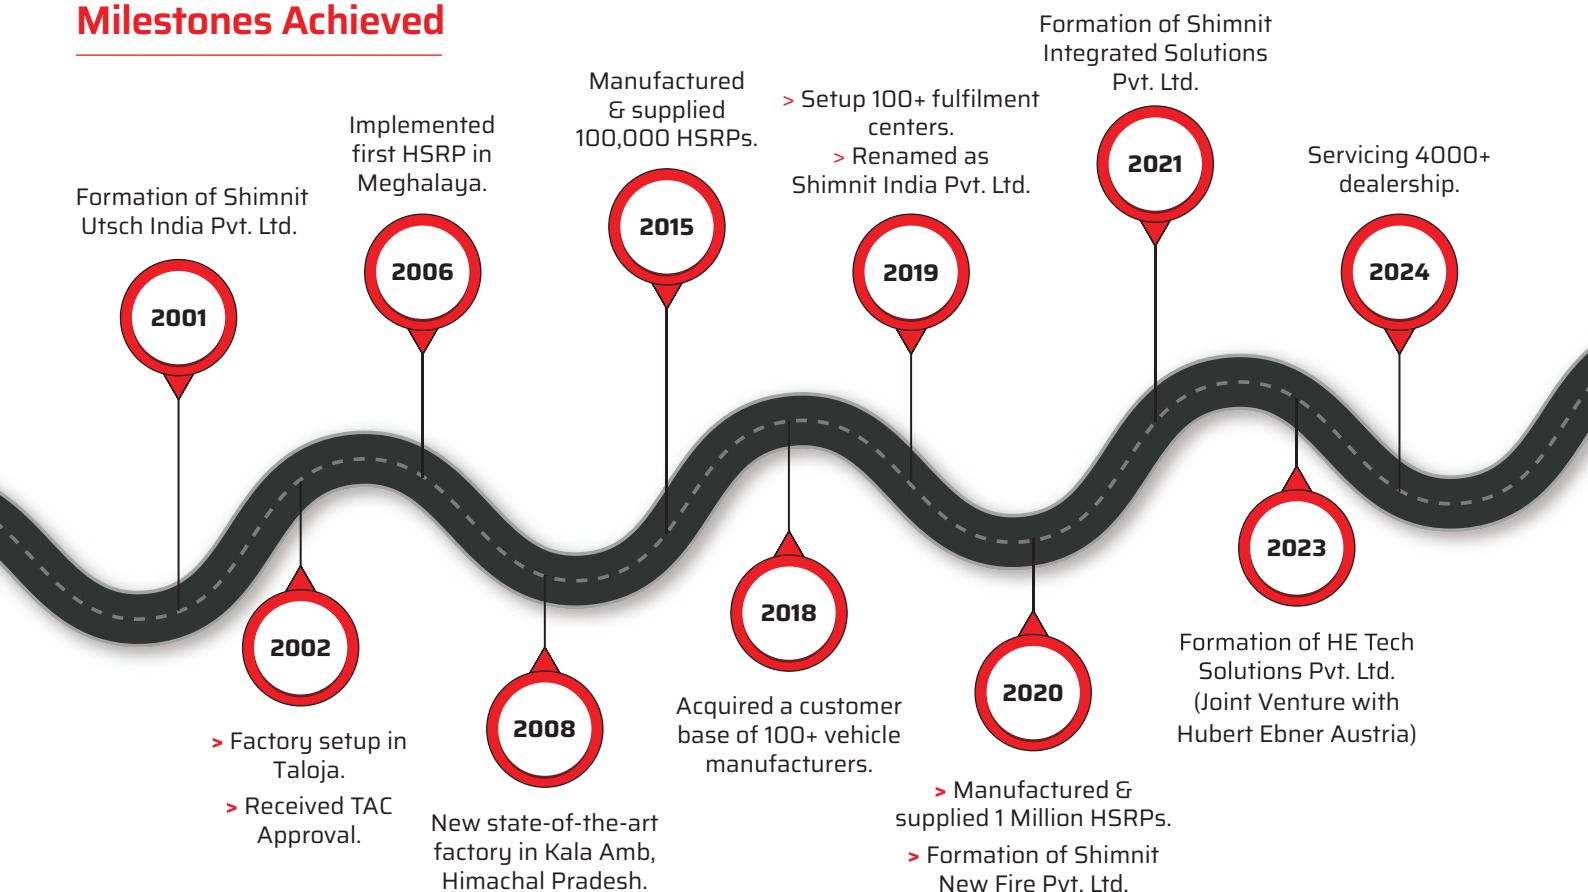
Milestones Achieved

Formation of Shimnit Utsch India Pvt. Ltd.

2001

2002

> Factory setup in Taloja.

> Received TAC Approval.

Implemented first HSRP in Meghalaya.

2006

2008

New state-of-the-art factory in Kala Amb, Himachal Pradesh.

Manufactured & supplied 100,000 HSRPs.

2015

2018

Acquired a customer base of 100+ vehicle manufacturers.

> Setup 100+ fulfilment centers.

> Renamed as Shimnit India Pvt. Ltd.

2019

2020

> Manufactured & supplied 1 Million HSRPs.

> Formation of Shimnit New Fire Pvt. Ltd.

Formation of Shimnit Integrated Solutions Pvt. Ltd.

2021

2023

Formation of HE Tech Solutions Pvt. Ltd. (Joint Venture with Hubert Ebner Austria)

Servicing 4000+ dealership.

2024